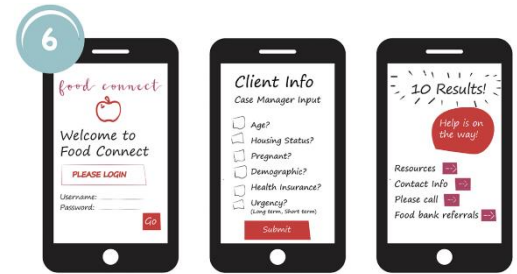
6

food connect

Welcome to Food Connect

PLEASE LOGIN

Username:
Password:

Go

Client Info
Case Manager Input

Age?
Housing Status?
Pregnant?
Demographic?
Health insurance?
Urgency?
(Long term, Short term)

Submit

10 Results!

Help is on the way!

Resources
Contact Info
Please call
Food bank referrals